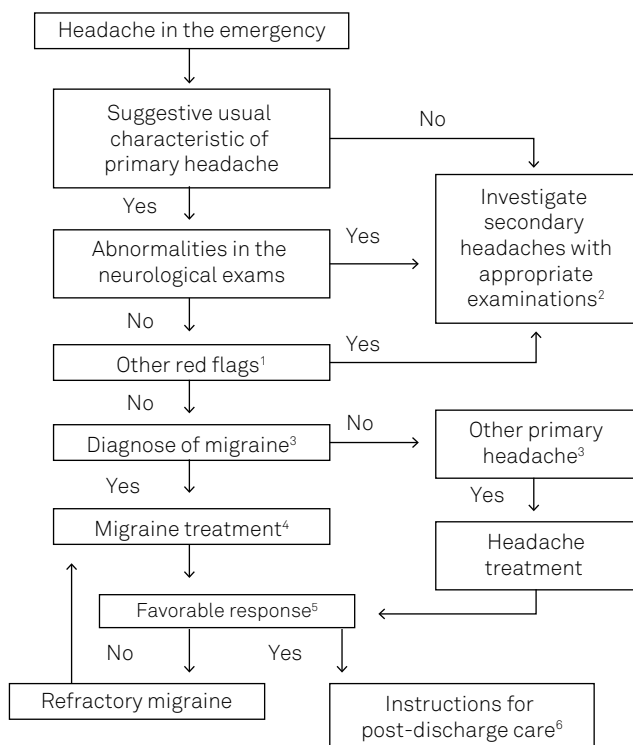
Headache in the emergency

Suggestive usual characteristic of primary headache

No

Yes

Investigate secondary headaches with appropriate examinations$^{2}$

Abnormalities in the neurological exams

Yes

No

Other red flags$^{1}$

Yes

No

Diagnose of migraine$^{3}$

No

Other primary headache$^{3}$

Yes

Yes

Migraine treatment$^{4}$

Headache treatment

Favorable response$^{5}$

No

Yes

Refractory migraine

Instructions for post-discharge care$^{6}$